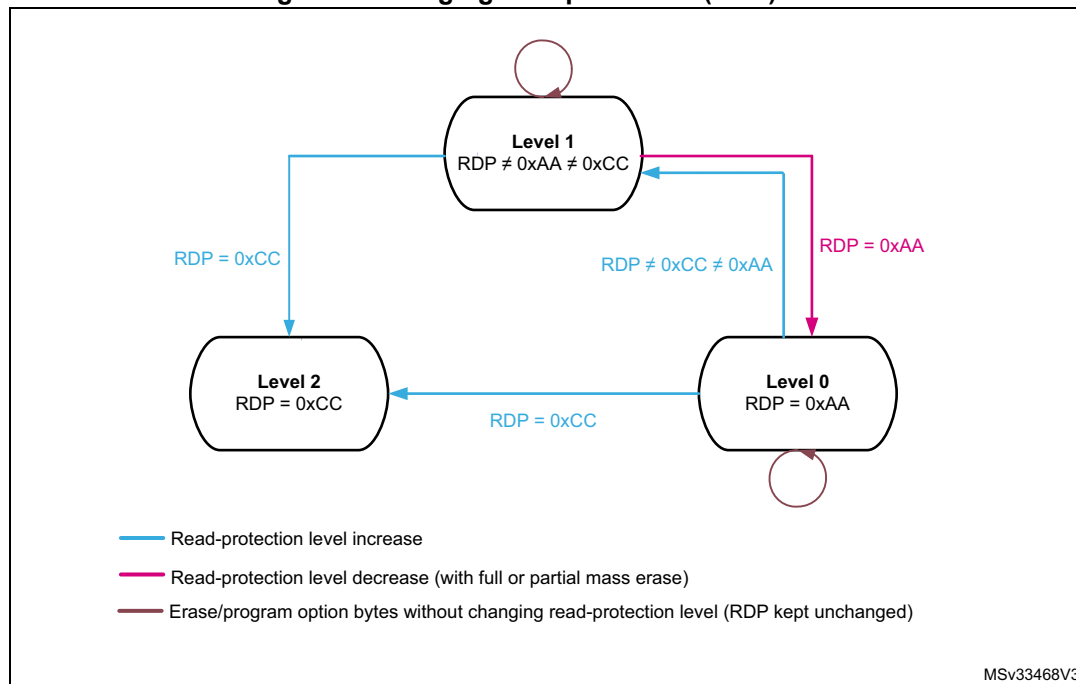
Level 1
RDP ≠ 0xAA ≠ 0xCC

RDP = 0xCC

RDP ≠ 0xCC ≠ 0xAA

RDP = 0xAA

Level 2
RDP = 0xCC

RDP = 0xCC

Level 0
RDP = 0xAA

Read-protection level increase

Read-protection level decrease (with full or partial mass erase)

Erase/program option bytes without changing read-protection level (RDP kept unchanged)

MSv33468V3